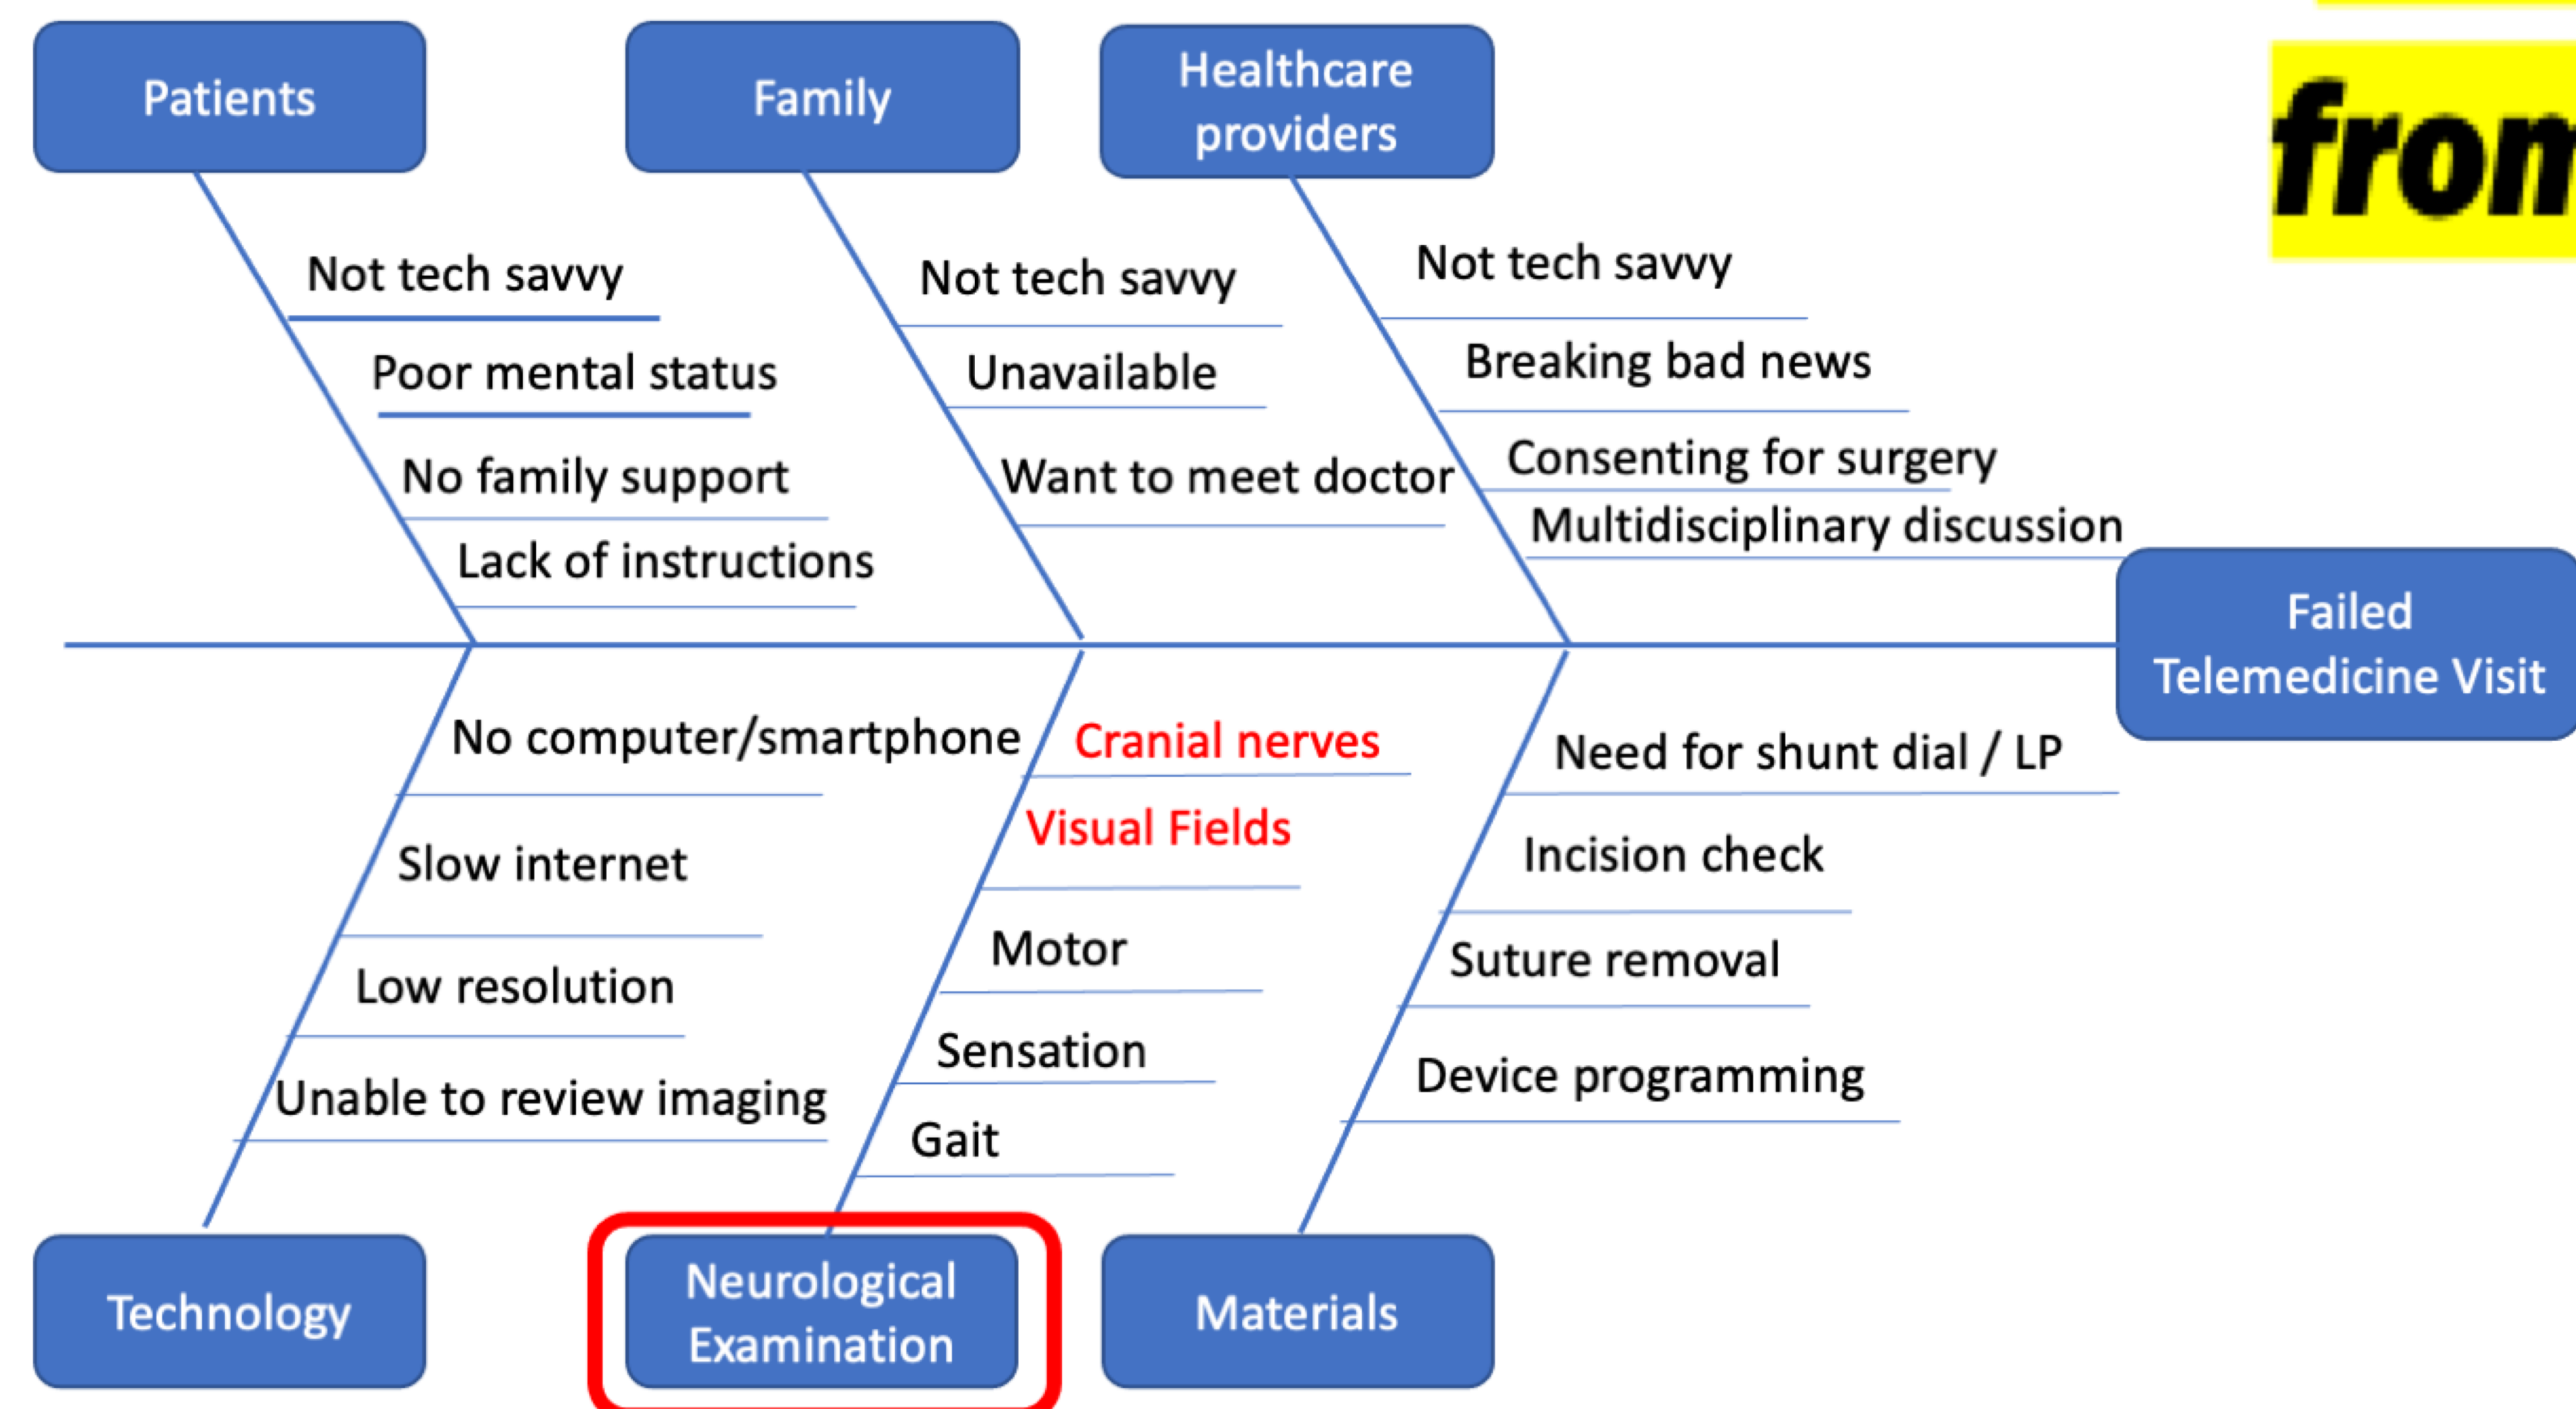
Patients

Not tech savvy

Poor mental status

No family support

Lack of instructions

Family

Not tech savvy

Unavailable

Want to meet doctor

Healthcare providers

Not tech savvy

Breaking bad news

Consenting for surgery

Multidisciplinary discussion

fron

Failed Telemedicine Visit

No computer/smartphone

Slow internet

Low resolution

Unable to review imaging

Technology

Cranial nerves

Visual Fields

Motor

Sensation

Gait

Neurological Examination

Need for shunt dial / LP

Incision check

Suture removal

Device programming

Materials